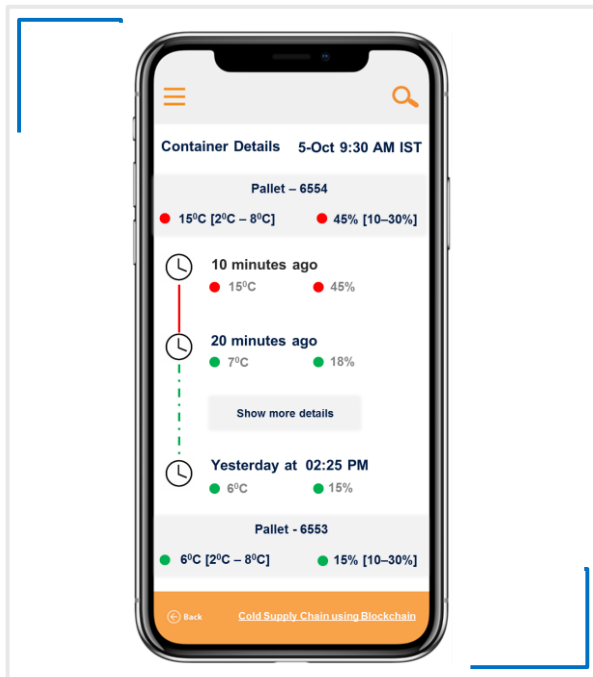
Container Details 5-Oct 9:30 AM IST

Pallet – 6554

$15^0C$ [$2^0C$ – $8^0C$] 45% [10–30%]

10 minutes ago

$15^0C$ 45%

20 minutes ago

$7^0C$ 18%

Show more details

Yesterday at 02:25 PM

$6^0C$ 15%

Pallet - 6553

$6^0C$ [$2^0C$ – $8^0C$] 15% [10–30%]

Back

Cold Supply Chain using Blockchain